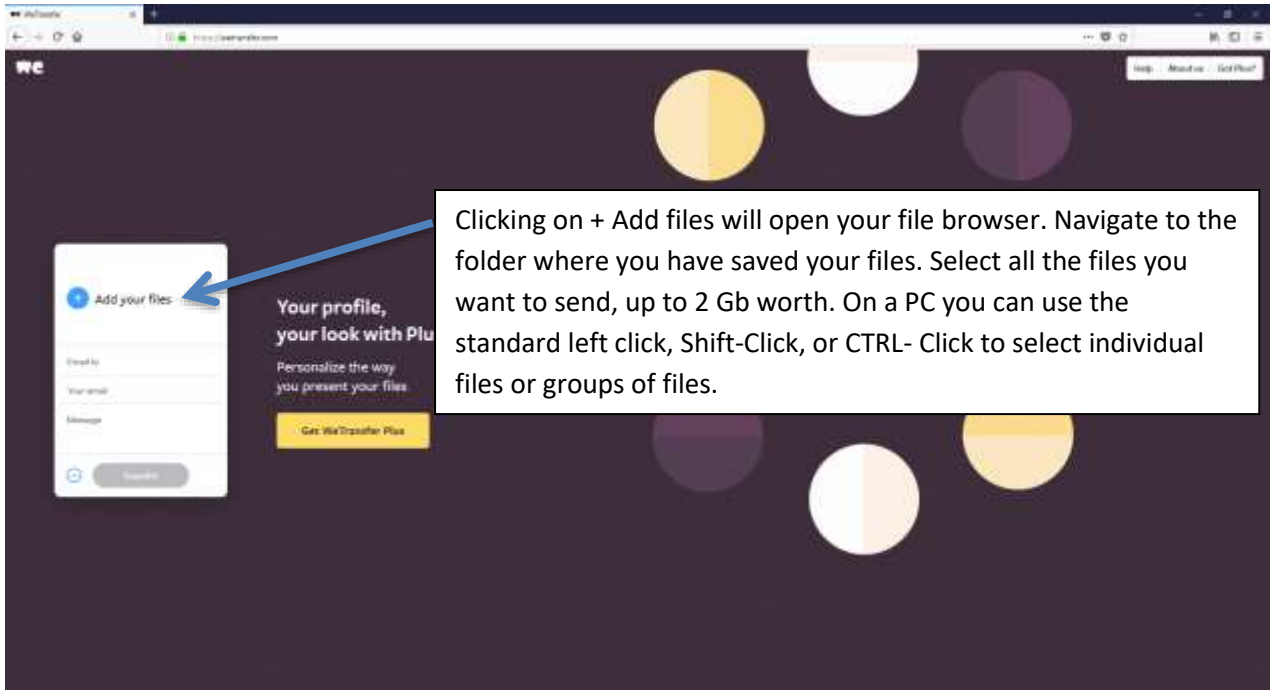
WeTransfer

https://wetransfer.com

we

Help About us Get Plus?

Clicking on + Add files will open your file browser. Navigate to the folder where you have saved your files. Select all the files you want to send, up to 2 Gb worth. On a PC you can use the standard left click, Shift-Click, or CTRL- Click to select individual files or groups of files.

Add your files

Email to

Your email

Message

Transfer

Your profile, your look with Plu

Personalize the way you present your files

Get WeTransfer Plus